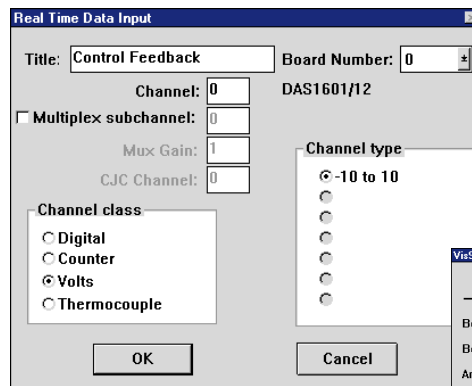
Real Time Data Input

Title: Control Feedback

Board Number: 0

Channel: 0

DAS1601/12

Multiplex subchannel: 0

Mux Gain: 1

CJC Channel: 0

Channel class

Digital

Counter

Volts

Thermocouple

Channel type

-10 to 10

VisS

Bo

Bo

An

OK

Cancel